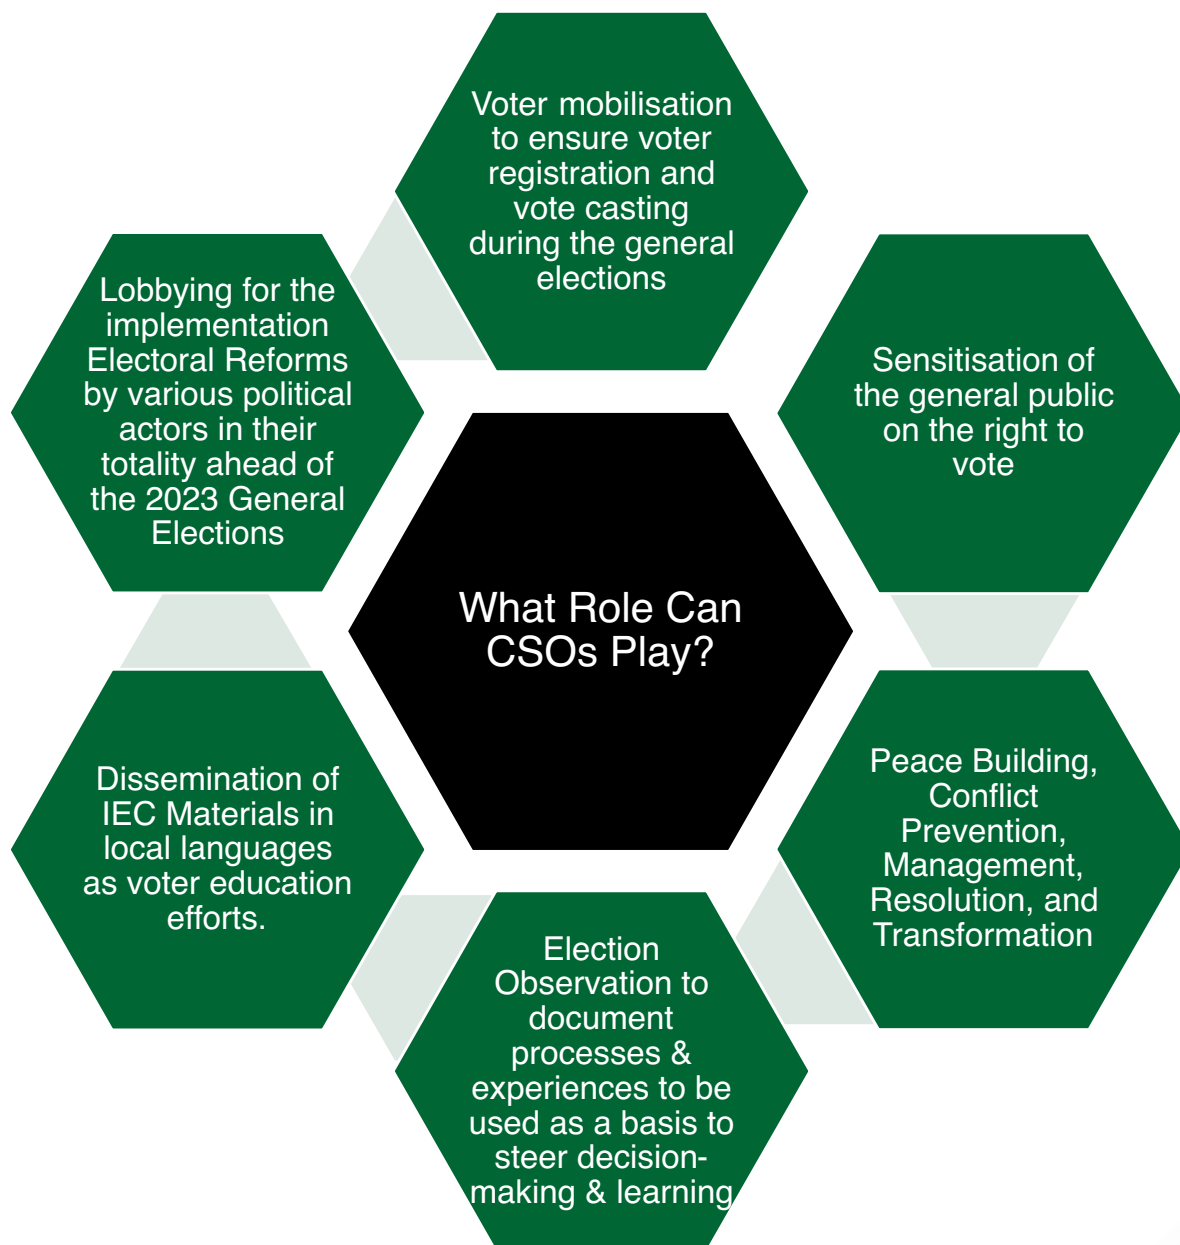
Voter mobilisation to ensure voter registration and vote casting during the general elections

Sensitisation of the general public on the right to vote

Peace Building, Conflict Prevention, Management, Resolution, and Transformation

Election Observation to document processes & experiences to be used as a basis to steer decision-making & learning

Dissemination of IEC Materials in local languages as voter education efforts.

Lobbying for the implementation Electoral Reforms by various political actors in their totality ahead of the 2023 General Elections

What Role Can CSOs Play?